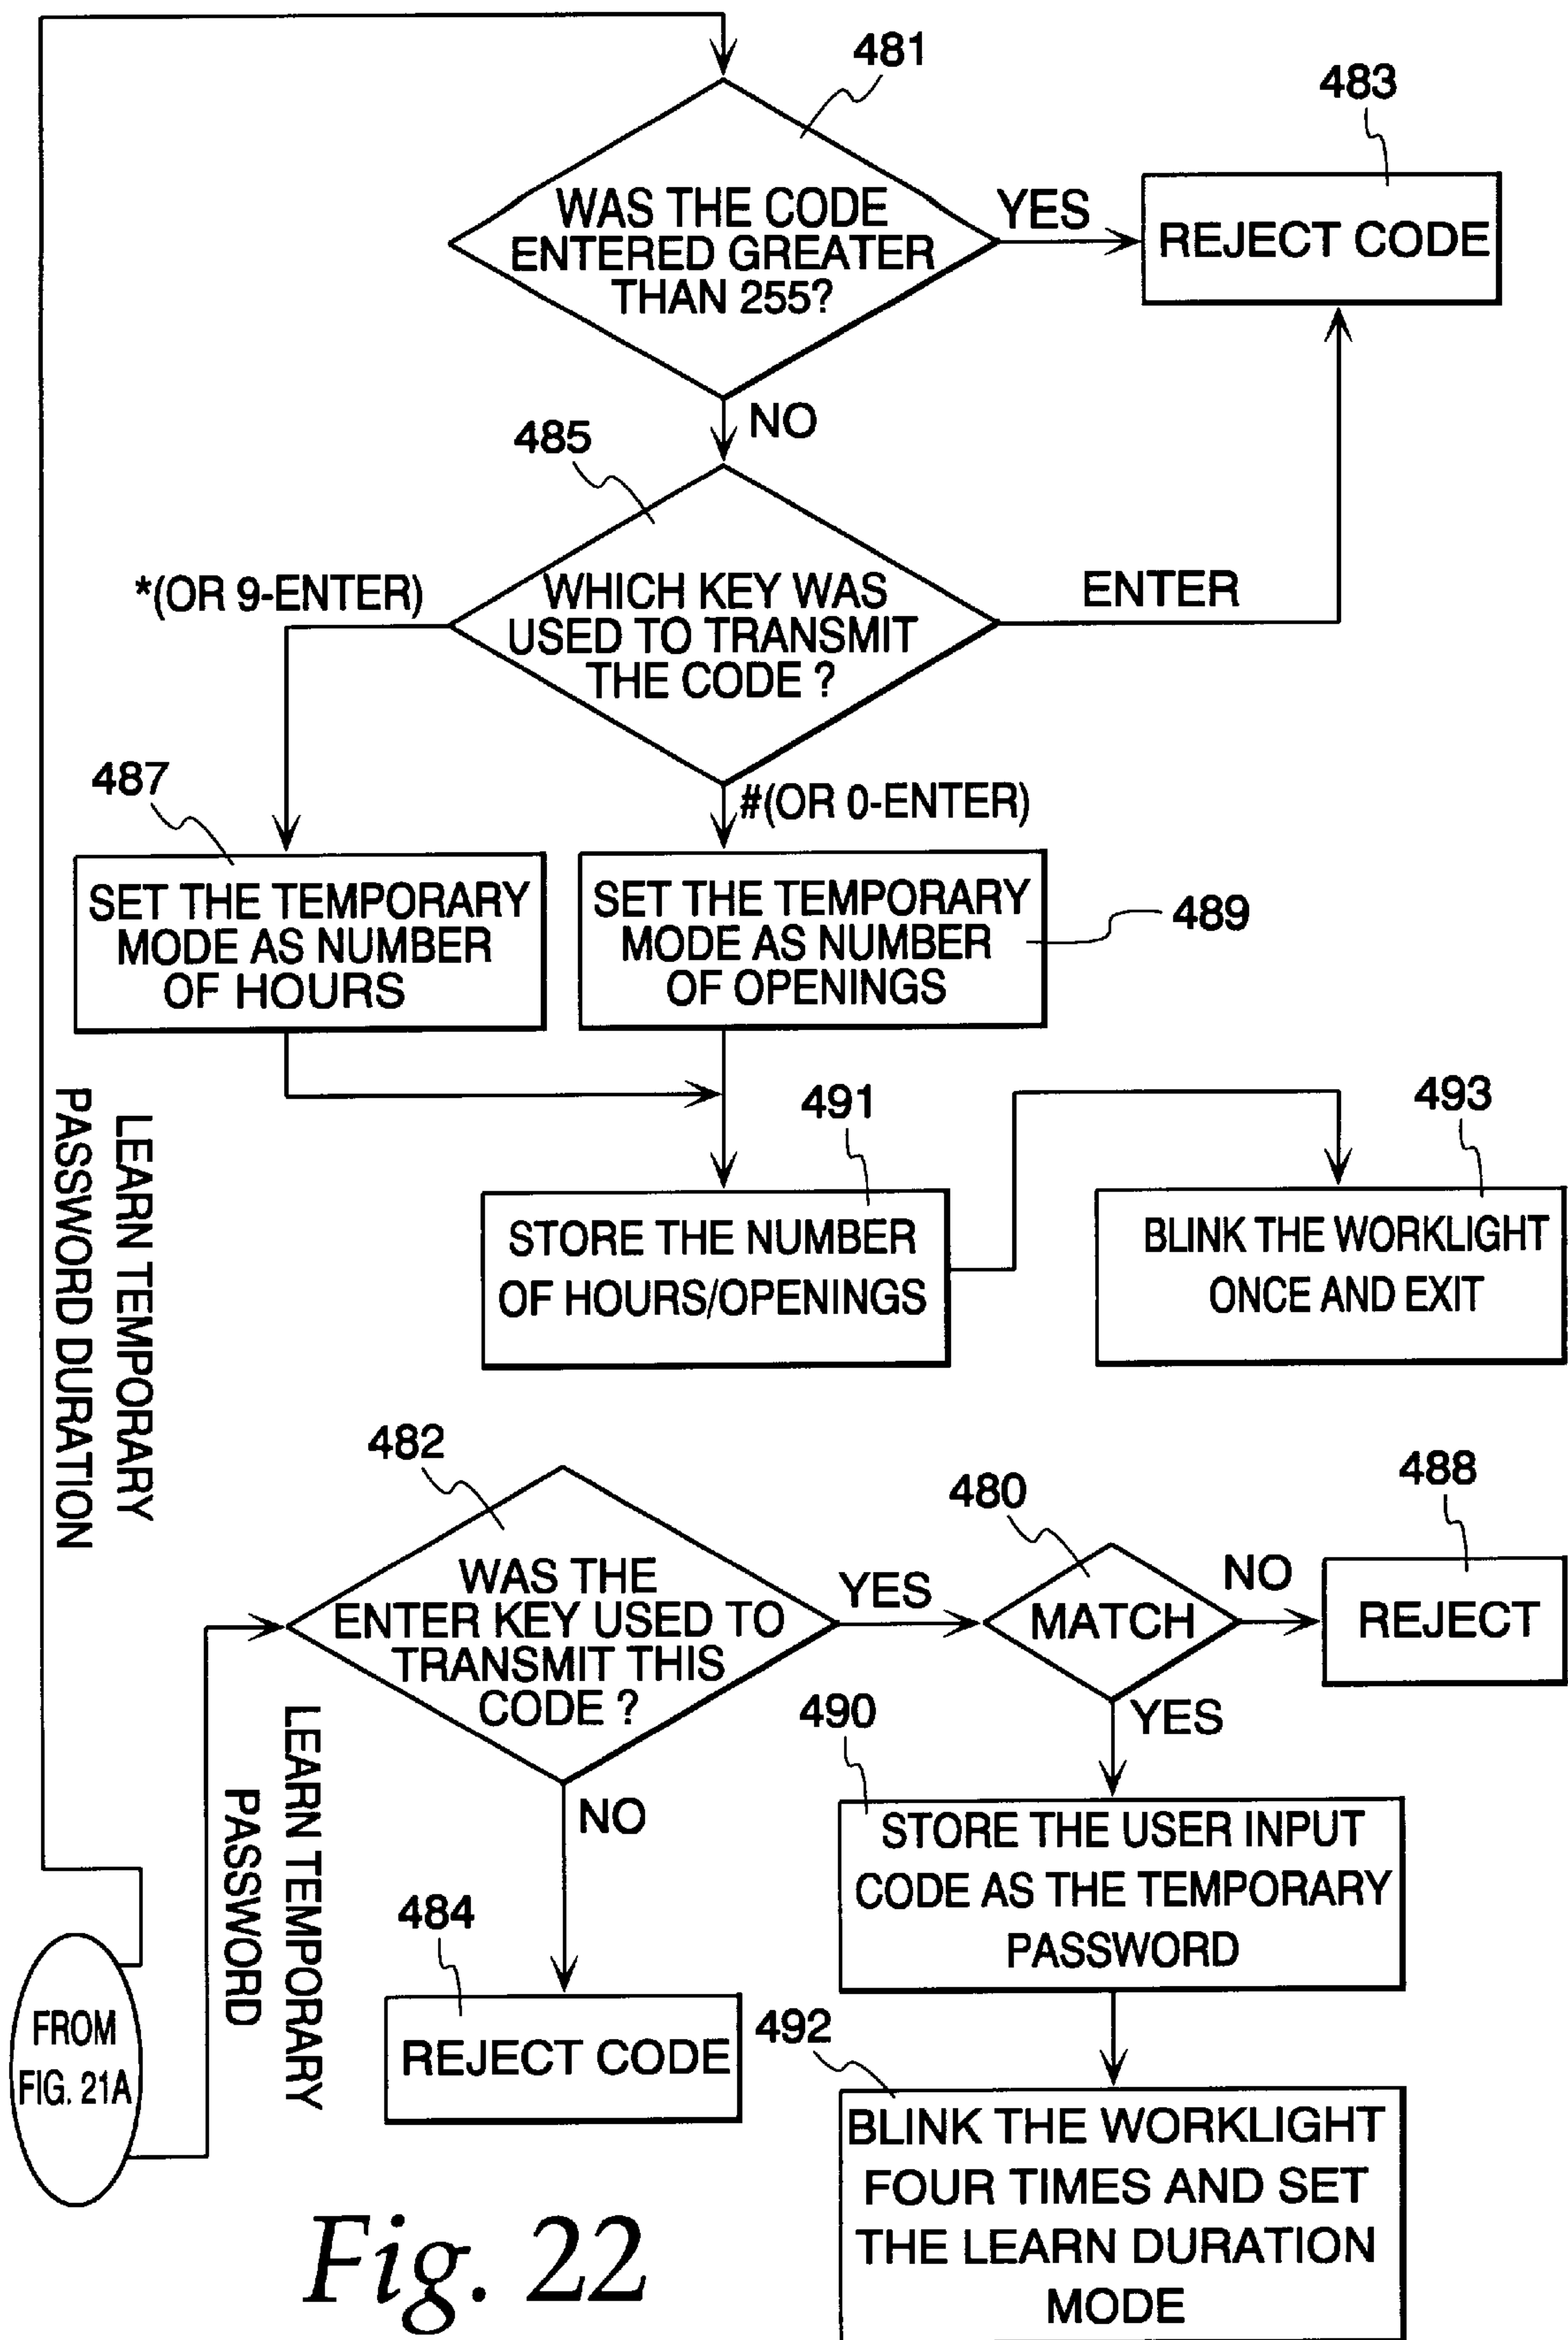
481

WAS THE CODE ENTERED GREATER THAN 255?

YES

483

REJECT CODE

NO

485

*(OR 9-ENTER)

WHICH KEY WAS USED TO TRANSMIT THE CODE ?

ENTER

#(OR 0-ENTER)

487

SET THE TEMPORARY MODE AS NUMBER OF HOURS

SET THE TEMPORARY MODE AS NUMBER OF OPENINGS

489

491

493

STORE THE NUMBER OF HOURS/OPENINGS

BLINK THE WORKLIGHT ONCE AND EXIT

LEARN TEMPORARY PASSWORD DURATION

482

480

488

WAS THE ENTER KEY USED TO TRANSMIT THIS CODE ?

YES

MATCH

NO

REJECT

YES

490

NO

STORE THE USER INPUT CODE AS THE TEMPORARY PASSWORD

484

LEARN TEMPORARY PASSWORD

FROM FIG. 21A

REJECT CODE

492

BLINK THE WORKLIGHT FOUR TIMES AND SET THE LEARN DURATION MODE

Fig. 22